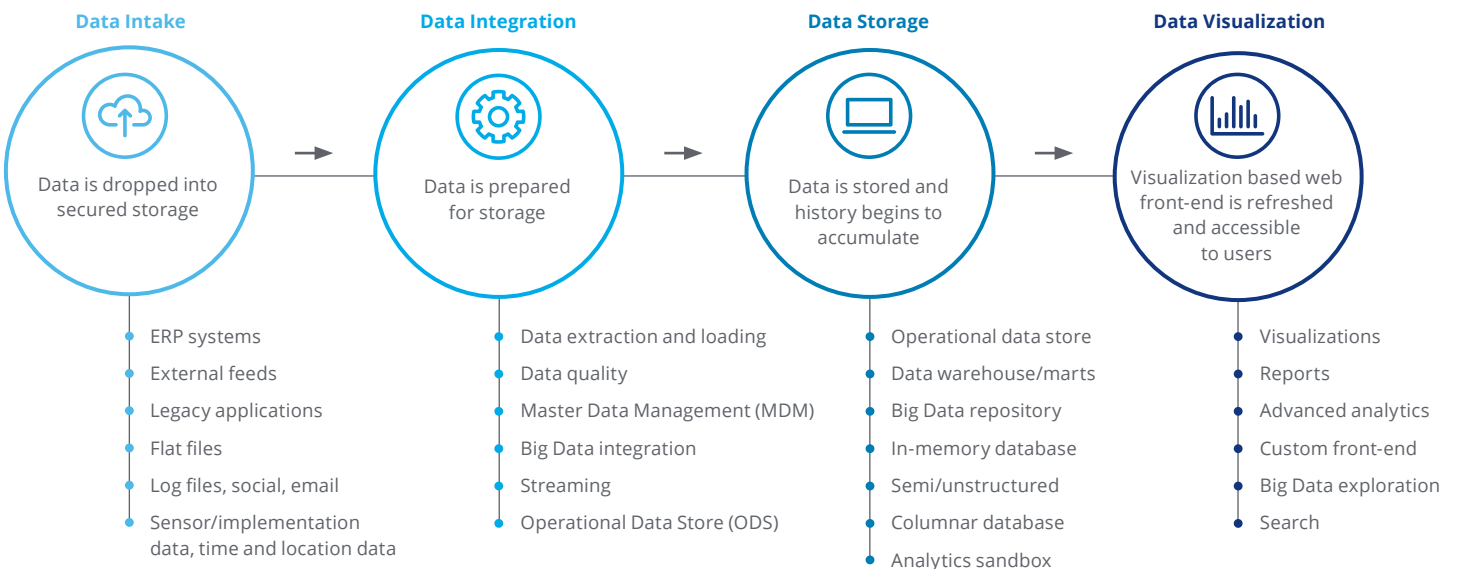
Data Intake

Data is dropped into secured storage

- ERP systems
- External feeds
- Legacy applications
- Flat files
- Log files, social, email
- Sensor/implementation data, time and location data

Data Integration

Data is prepared for storage

- Data extraction and loading
- Data quality
- Master Data Management (MDM)
- Big Data integration
- Streaming
- Operational Data Store (ODS)

Data Storage

Data is stored and history begins to accumulate

- Operational data store
- Data warehouse/marts
- Big Data repository
- In-memory database
- Semi/unstructured
- Columnar database
- Analytics sandbox

Data Visualization

Visualization based web front-end is refreshed and accessible to users

- Visualizations
- Reports
- Advanced analytics
- Custom front-end
- Big Data exploration
- Search